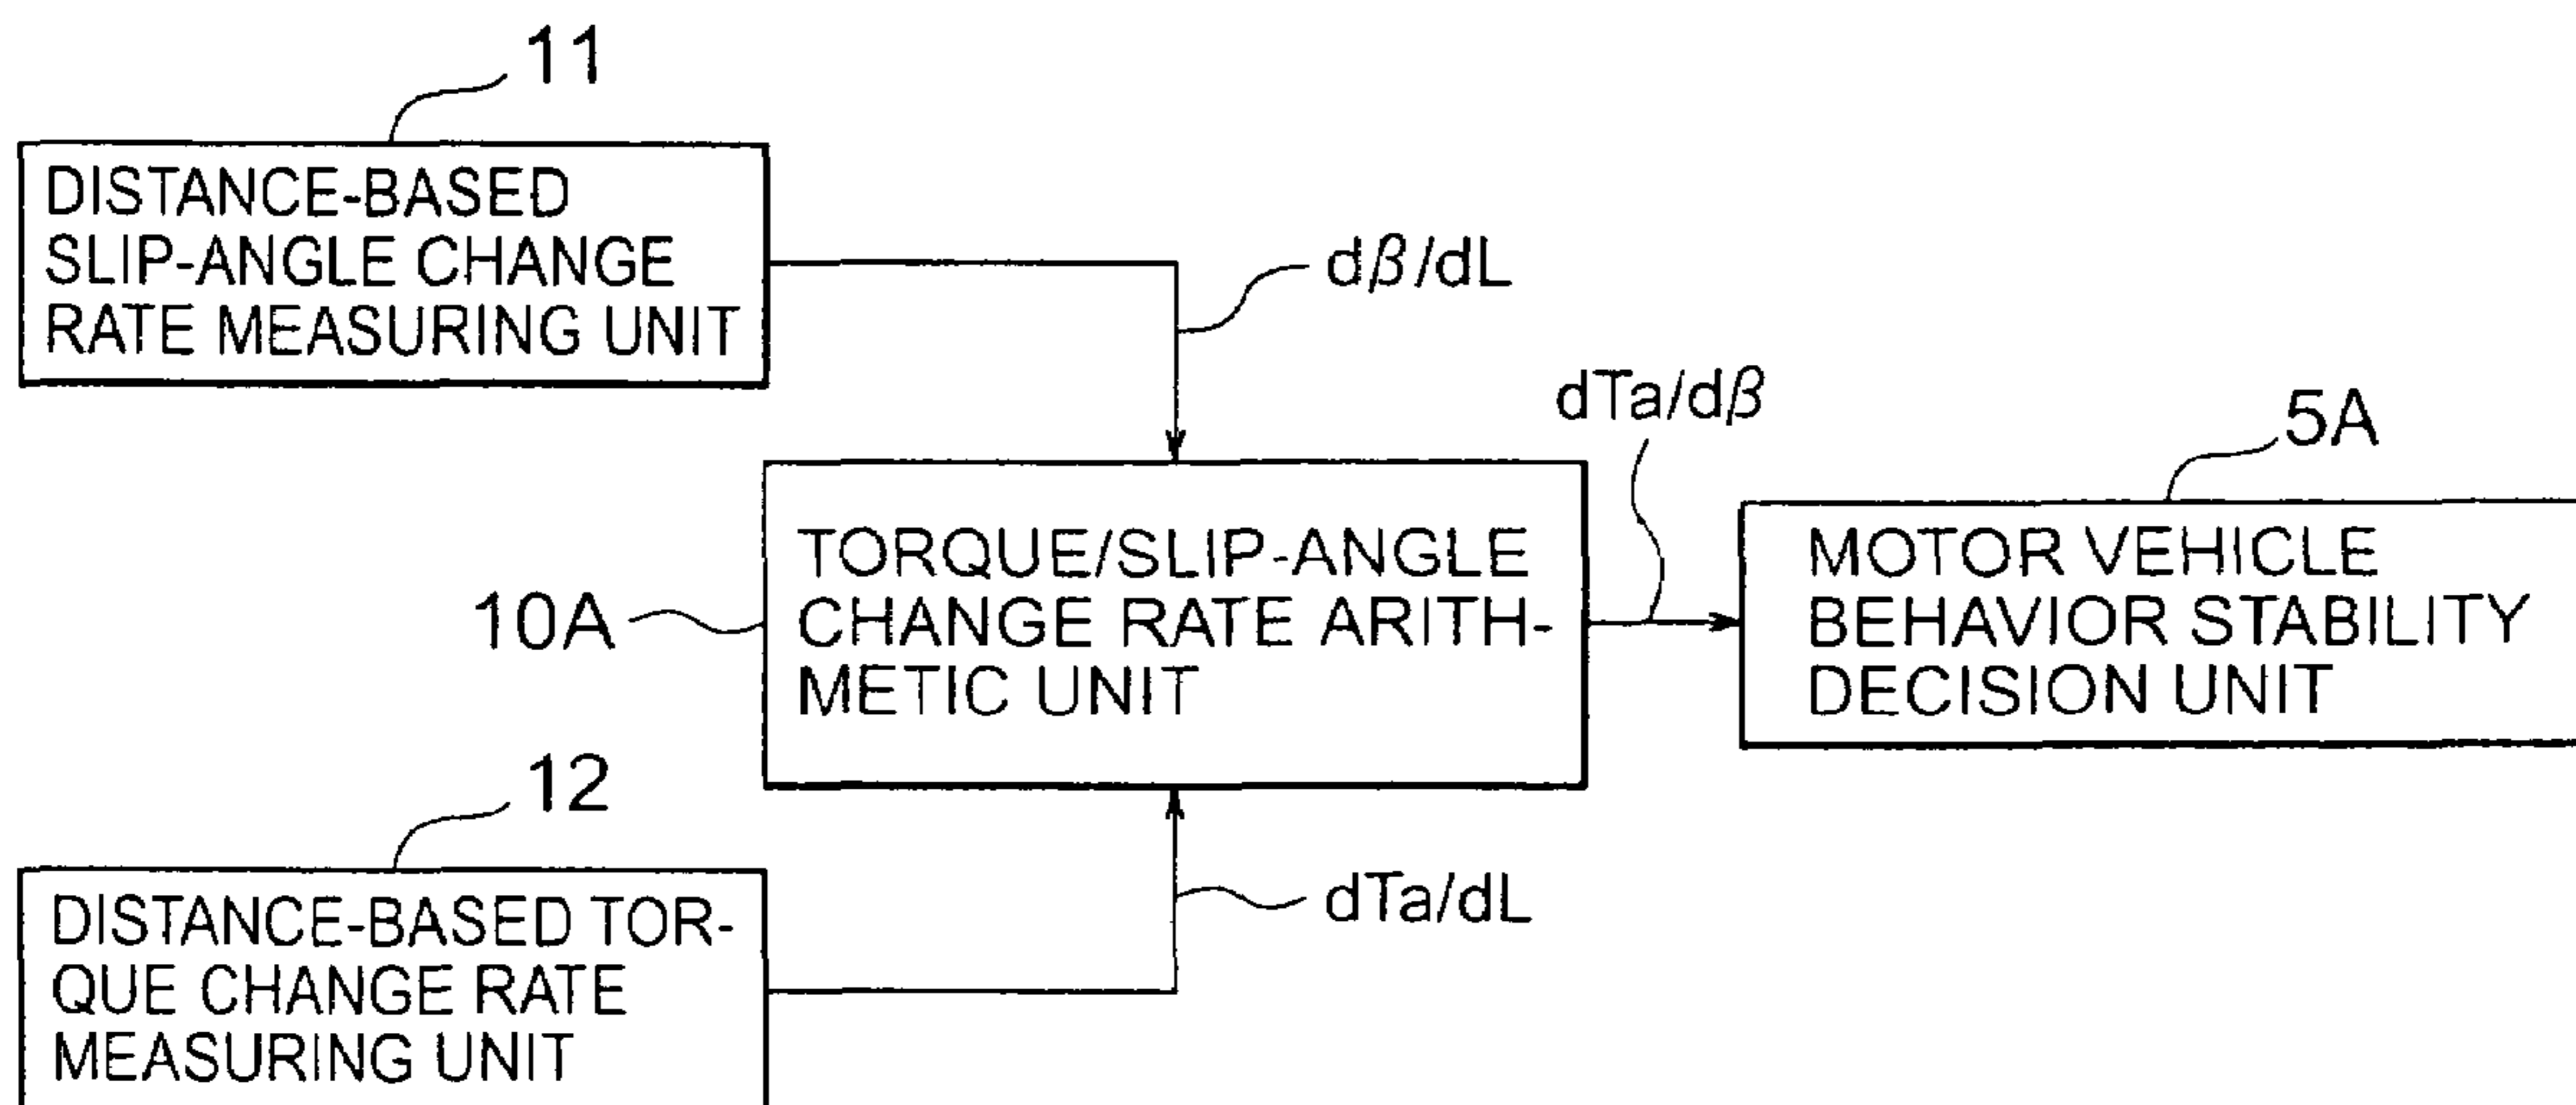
11

DISTANCE-BASED SLIP-ANGLE CHANGE RATE MEASURING UNIT

$d\beta/dL$

$dTa/d\beta$

5A

10A

TORQUE/SLIP-ANGLE CHANGE RATE ARITHMETIC UNIT

MOTOR VEHICLE BEHAVIOR STABILITY DECISION UNIT

12

DISTANCE-BASED TORQUE CHANGE RATE MEASURING UNIT

$dTa/dL$